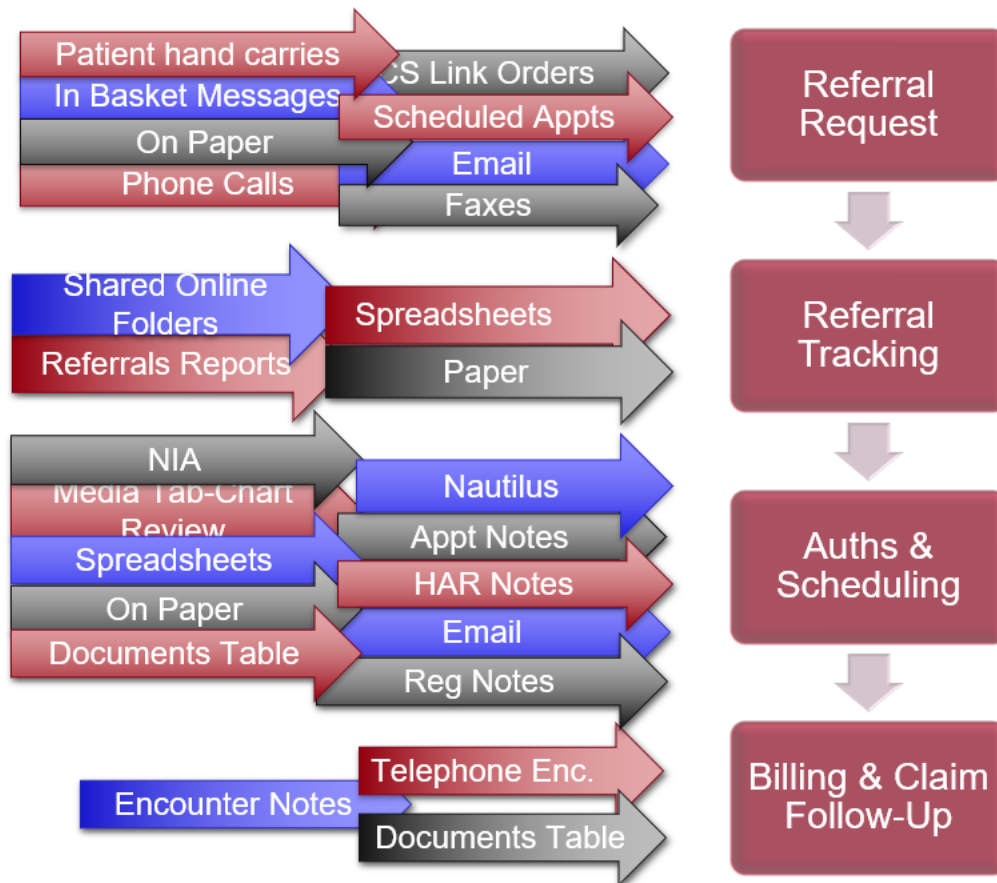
Patient hand carries
CS Link Orders
In Basket Messages
Scheduled Appts
On Paper
Email
Phone Calls
Faxes

Referral Request

Shared Online Folders
Spreadsheets
Referrals Reports
Paper

Referral Tracking

NIA
Media Tab-Chart Review
Nautilus
Appt Notes
Spreadsheets
HAR Notes
On Paper
Email
Documents Table
Reg Notes

Auths & Scheduling

Telephone Enc.
Encounter Notes
Documents Table

Billing & Claim Follow-Up